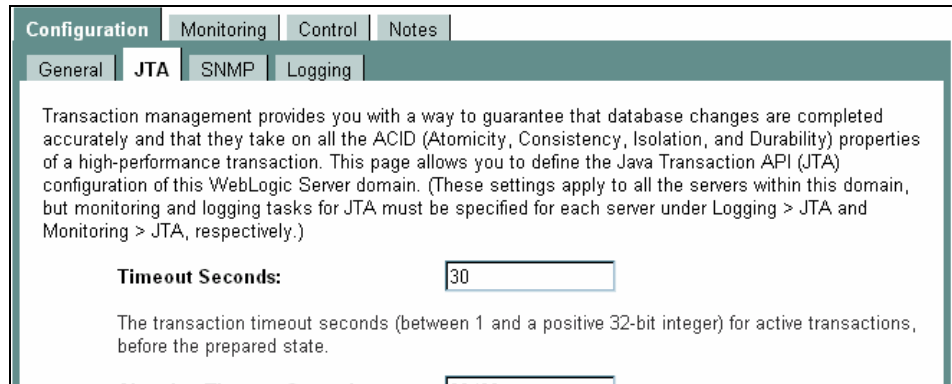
Configuration | Monitoring | Control | Notes

General | JTA | SNMP | Logging

Transaction management provides you with a way to guarantee that database changes are completed accurately and that they take on all the ACID (Atomicity, Consistency, Isolation, and Durability) properties of a high-performance transaction. This page allows you to define the Java Transaction API (JTA) configuration of this WebLogic Server domain. (These settings apply to all the servers within this domain, but monitoring and logging tasks for JTA must be specified for each server under Logging > JTA and Monitoring > JTA, respectively.)

Timeout Seconds: 30

The transaction timeout seconds (between 1 and a positive 32-bit integer) for active transactions, before the prepared state.

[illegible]